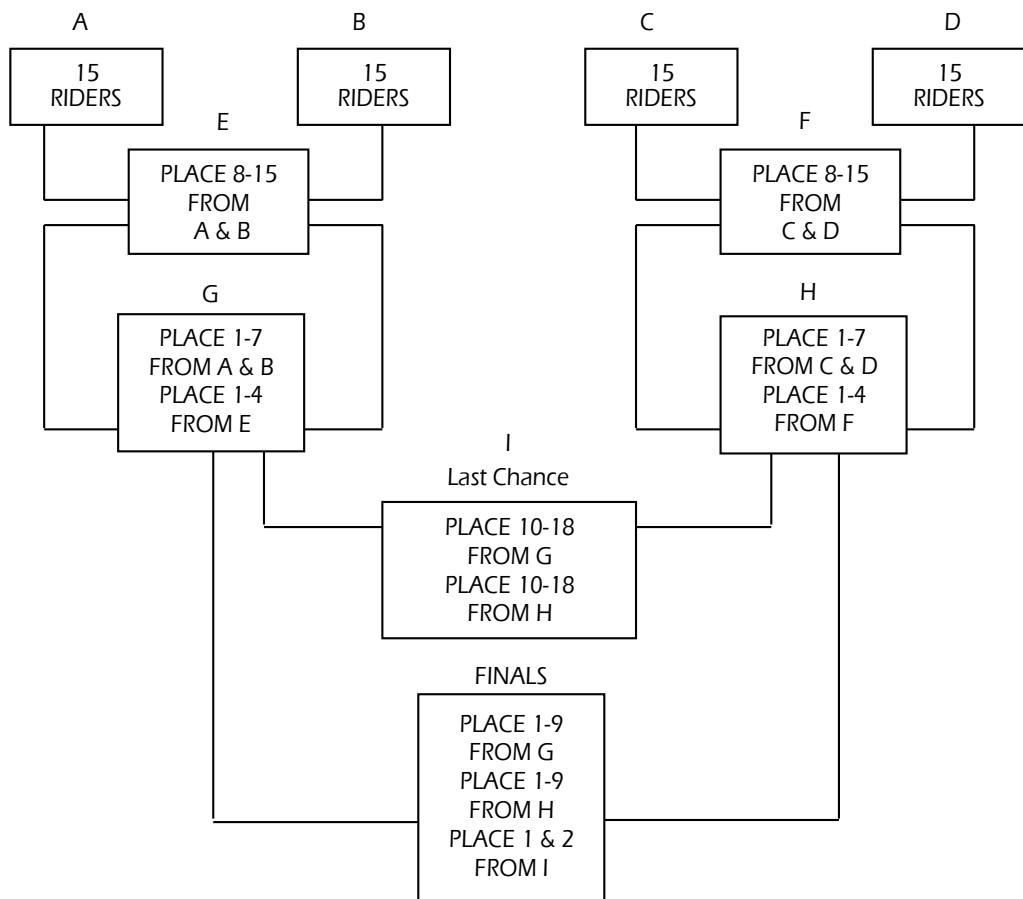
A

15
RIDERS

B

15
RIDERS

C

15
RIDERS

D

15
RIDERS

E

PLACE 8-15
FROM
A & B

F

PLACE 8-15
FROM
C & D

G

PLACE 1-7
FROM A & B
PLACE 1-4
FROM E

H

PLACE 1-7
FROM C & D
PLACE 1-4
FROM F

I
Last Chance

PLACE 10-18
FROM G
PLACE 10-18
FROM H

FINALS

PLACE 1-9
FROM G
PLACE 1-9
FROM H
PLACE 1 & 2
FROM I